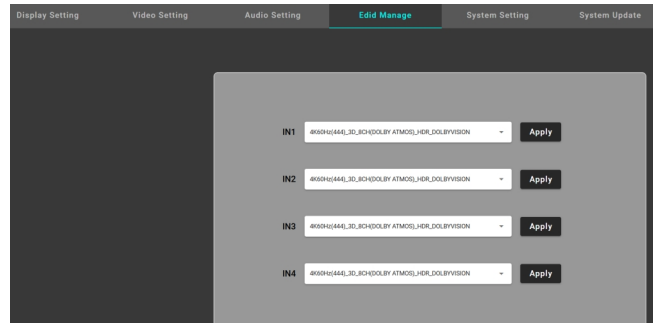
Display Setting Video Setting Audio Setting Edid Manage System Setting System Update

IN1 4K60Hz(444)_3D_8CH(DOLBY ATMOS)_HDR_DOLBYVISION Apply

IN2 4K60Hz(444)_3D_8CH(DOLBY ATMOS)_HDR_DOLBYVISION Apply

IN3 4K60Hz(444)_3D_8CH(DOLBY ATMOS)_HDR_DOLBYVISION Apply

IN4 4K60Hz(444)_3D_8CH(DOLBY ATMOS)_HDR_DOLBYVISION Apply